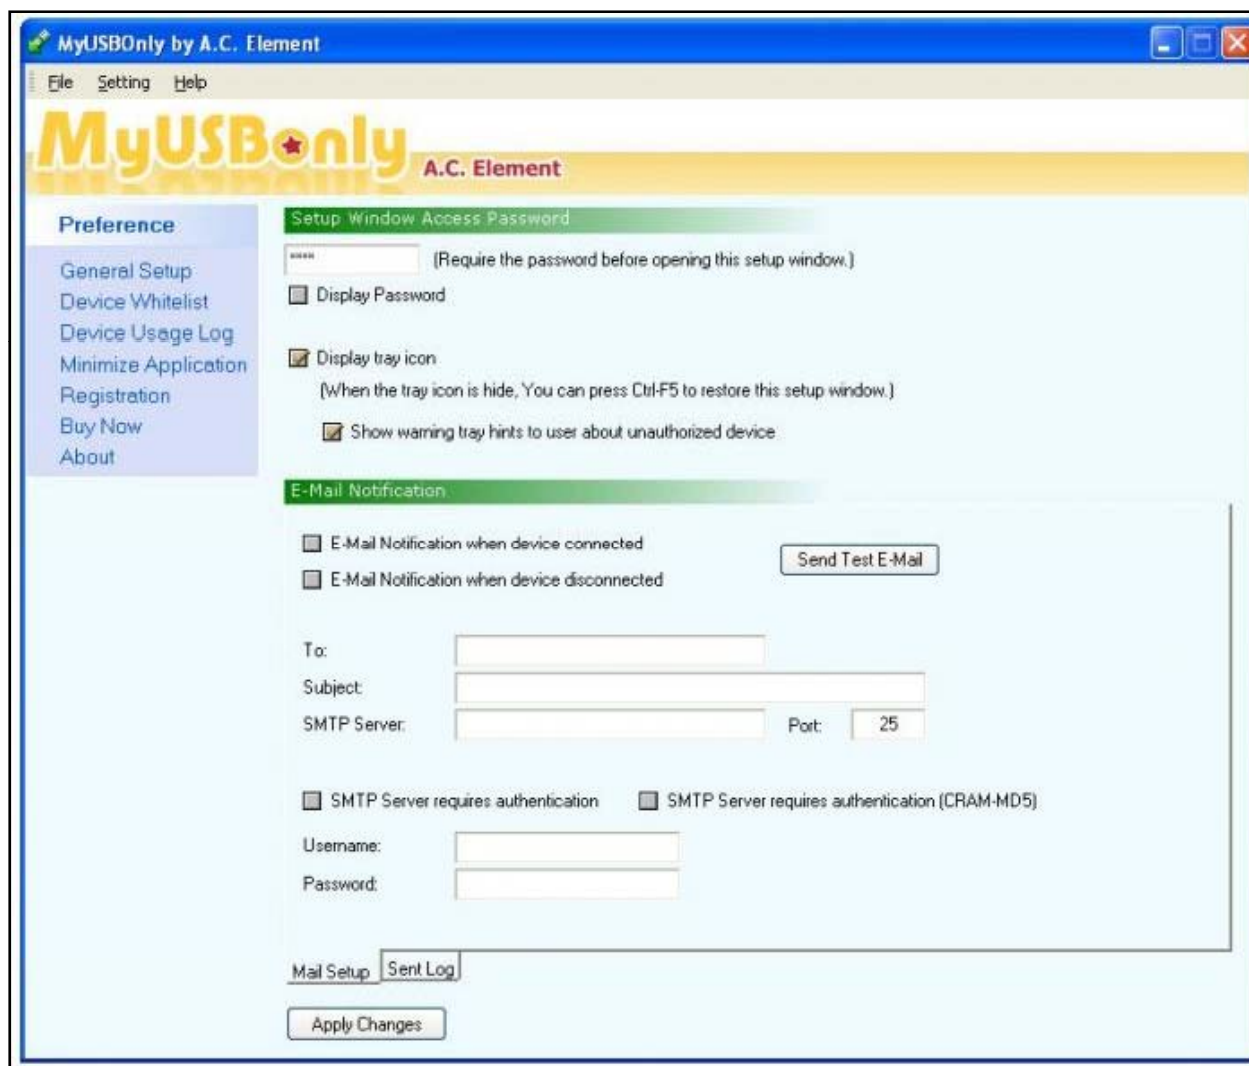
MyUSBOnly by A.C. Element

File Setting Help

MyUSBonly A.C. Element

Preference

General Setup
Device Whitelist
Device Usage Log
Minimize Application
Registration
Buy Now
About

Setup Window Access Password

***** (Require the password before opening this setup window.)

Display Password

Display tray icon

(When the tray icon is hide, You can press Ctrl-F5 to restore this setup window.)

Show warning tray hints to user about unauthorized device

E-Mail Notification

E-Mail Notification when device connected

E-Mail Notification when device disconnected

Send Test E-Mail

To:

Subject:

SMTP Server:

Port: 25

SMTP Server requires authentication

SMTP Server requires authentication (CRAM-MD5)

Username:

Password:

Mail Setup

Sent Log

Apply Changes